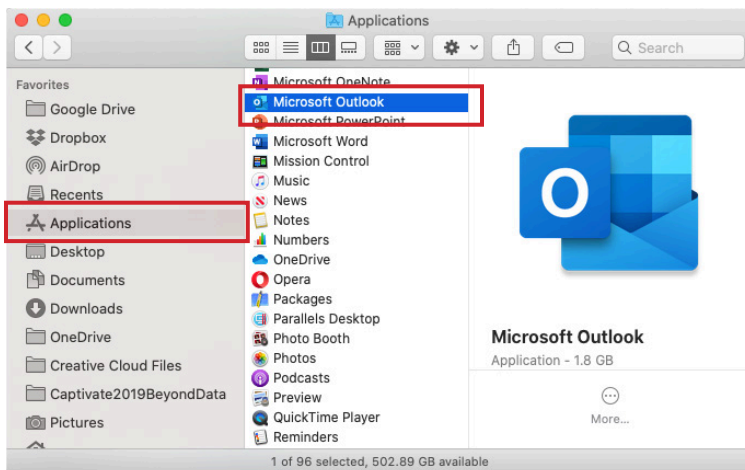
Applications

Search

Favorites
Google Drive
Dropbox
AirDrop
Recents
Applications
Desktop
Documents
Downloads
OneDrive
Creative Cloud Files
Captivate2019BeyondData
Pictures

Microsoft OneNote
Microsoft Outlook
Microsoft PowerPoint
Microsoft Word
Mission Control
Music
News
Notes
Numbers
OneDrive
Opera
Packages
Parallels Desktop
Photo Booth
Photos
Podcasts
Preview
QuickTime Player
Reminders

Microsoft Outlook
Application - 1.8 GB

More...

1 of 96 selected, 502.89 GB available